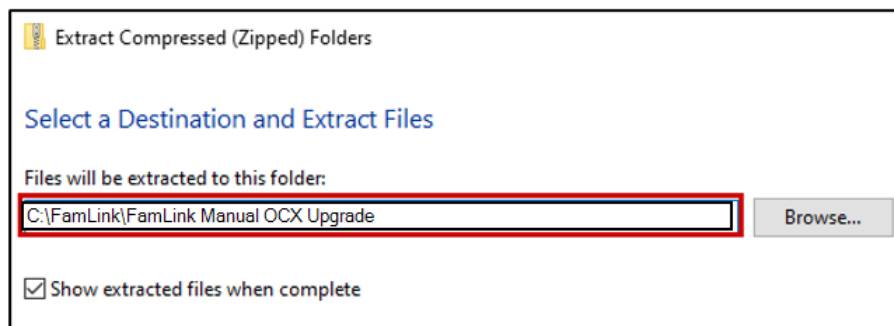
Extract Compressed (Zipped) Folders

Select a Destination and Extract Files

Files will be extracted to this folder:

C:\FamLink\FamLink Manual OCX Upgrade

Browse...

Show extracted files when complete